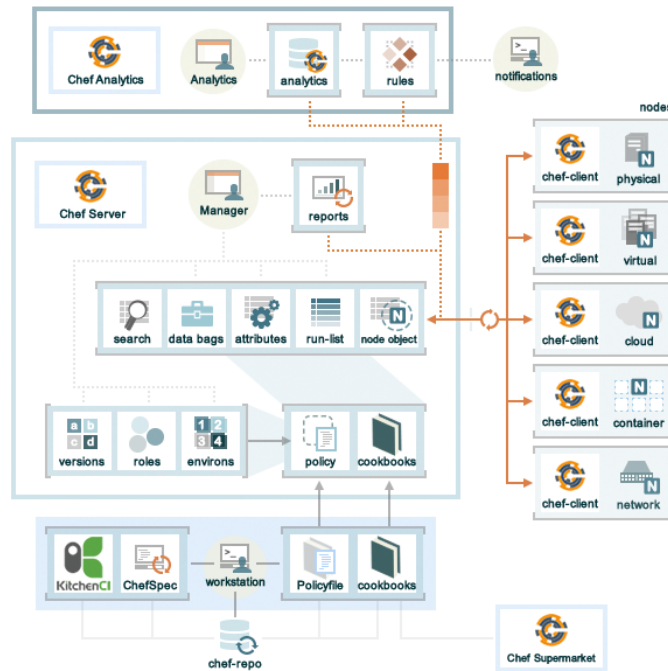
Chef Analytics
Analytics
analytics
rules
notifications

nodes

Chef Server
Manager
reports

search
data bags
attributes
run-list
node object

a b c d
versions
roles
1 2 3 4
environs

policy
cookbooks

chef-client
physical
chef-client
virtual
chef-client
cloud
chef-client
container
chef-client
network

KitchenCI
ChefSpec
workstation
Policyfile
cookbooks

chef-repo

Chef Supermarket